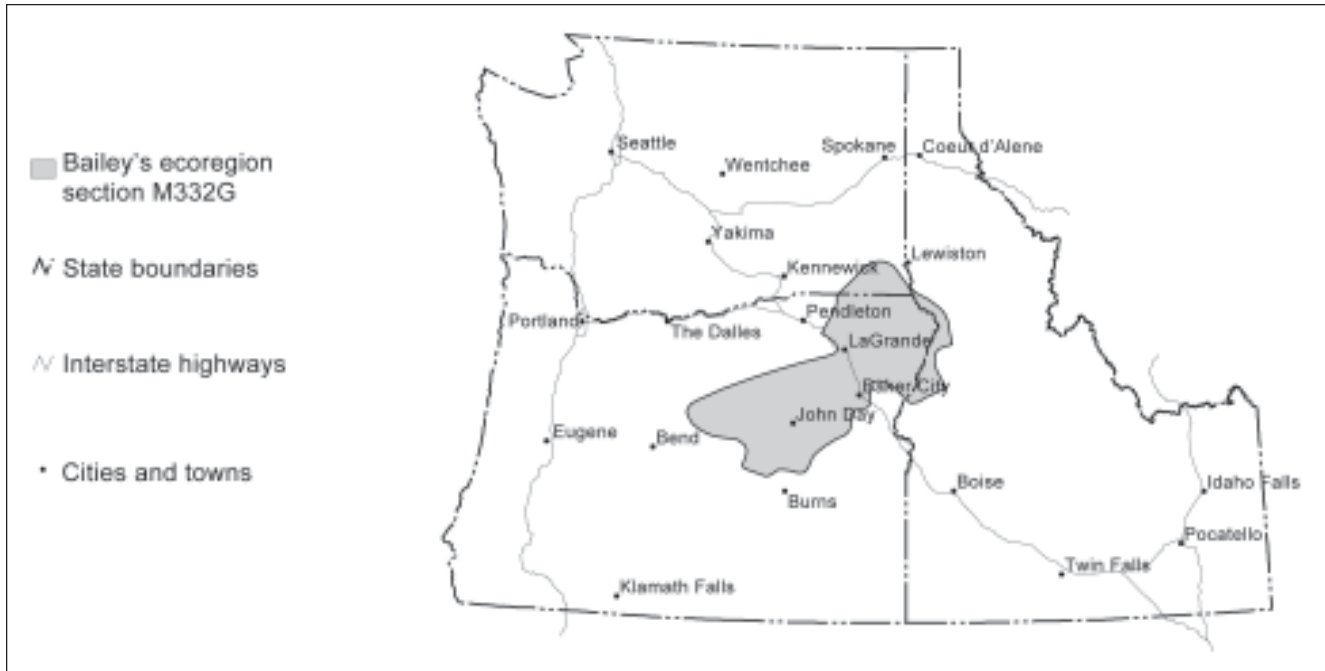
Bailey's ecoregion section M332G

State boundaries

Interstate highways

Cities and towns

Seattle

Wentchee

Spokane

Coeur d'Alene

Yakima

Lewiston

Kennewick

Pendleton

Portland

The Dalles

LaGrande

Baker City

John Day

Eugene

Bend

Burns

Boise

Idaho Falls

Pocatello

Twin Falls

Klamath Falls